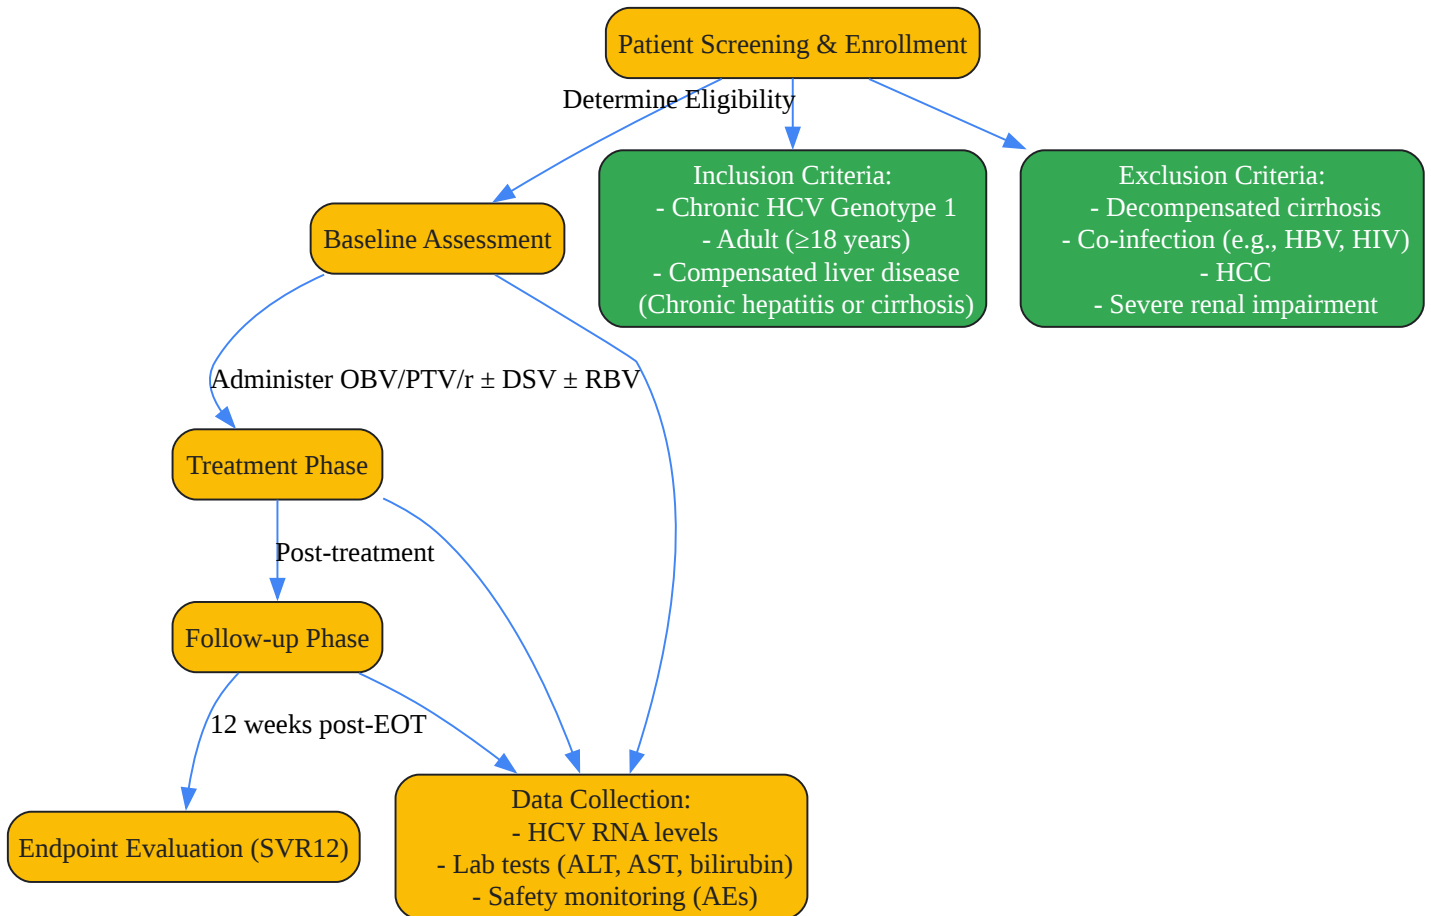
Patient Screening & Enrollment

Determine Eligibility

Baseline Assessment

Inclusion Criteria:
- Chronic HCV Genotype 1
- Adult (≥18 years)
- Compensated liver disease
(Chronic hepatitis or cirrhosis)

Exclusion Criteria:
- Decompensated cirrhosis
- Co-infection (e.g., HBV, HIV)
- HCC
- Severe renal impairment

Administer OBV/PTV/r ± DSV ± RBV

Treatment Phase

Post-treatment

Follow-up Phase

12 weeks post-EOT

Endpoint Evaluation (SVR12)

Data Collection:
- HCV RNA levels
- Lab tests (ALT, AST, bilirubin)
- Safety monitoring (AEs)